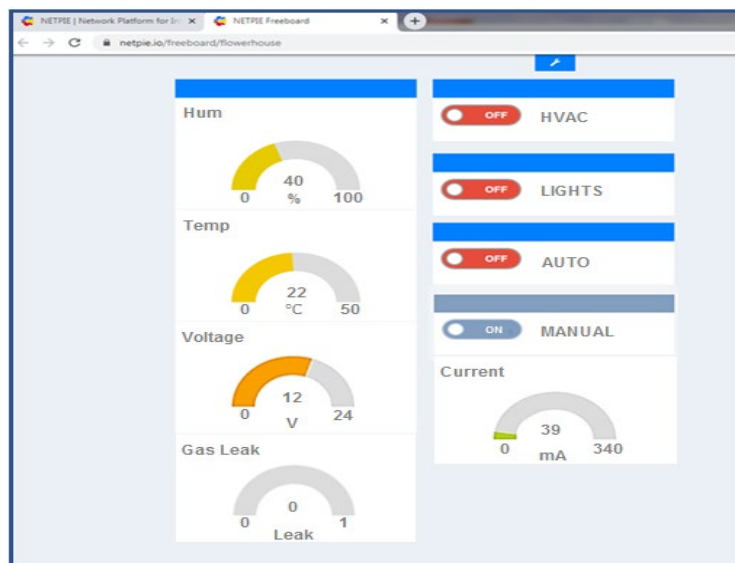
NETPIE | Network Platform for In ×
NETPIE Freeboard ×
+
netpie.io/freeboard/flowerhouse

Hum
40
0 % 100

Temp
22
0 °C 50

Voltage
12
0 V 24

Gas Leak
0
0 Leak 1

OFF HVAC

OFF LIGHTS

OFF AUTO

ON MANUAL

Current
39
0 mA 340